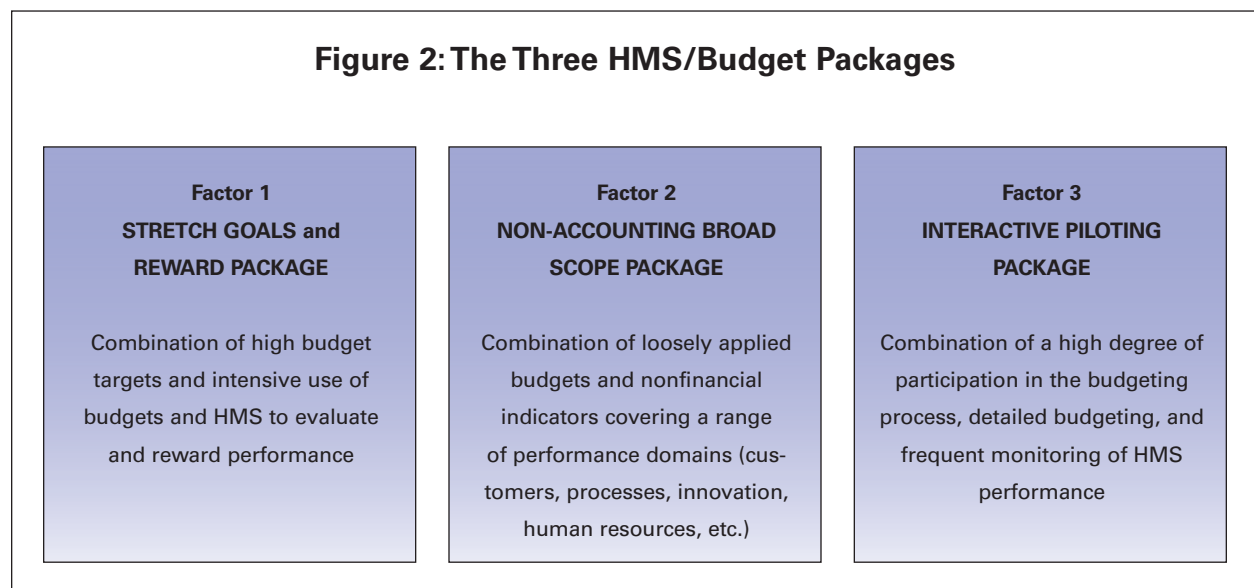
Figure 2: The Three HMS/Budget Packages

Factor 1
STRETCH GOALS and REWARD PACKAGE

Combination of high budget targets and intensive use of budgets and HMS to evaluate and reward performance

Factor 2
NON-ACCOUNTING BROAD SCOPE PACKAGE

Combination of loosely applied budgets and nonfinancial indicators covering a range of performance domains (customers, processes, innovation, human resources, etc.)

Factor 3
INTERACTIVE PILOTING PACKAGE

Combination of a high degree of participation in the budgeting process, detailed budgeting, and frequent monitoring of HMS performance